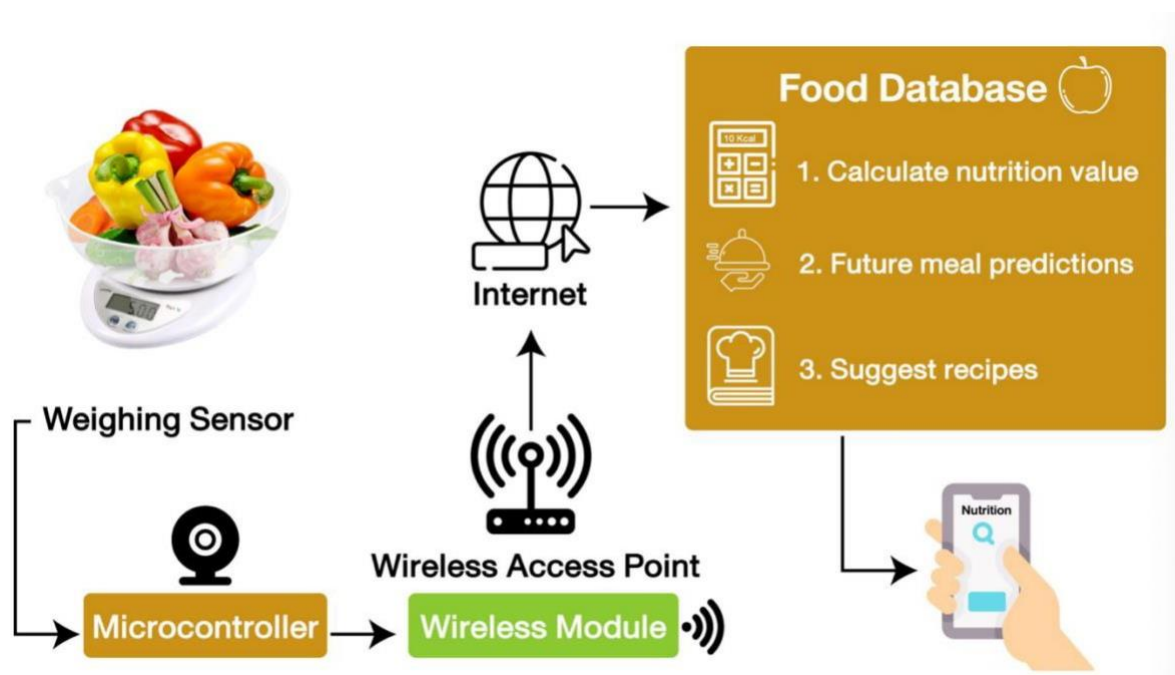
Food Database

10 Kcal

1. Calculate nutrition value

2. Future meal predictions

3. Suggest recipes

Internet

5.00

Weighing Sensor

Wireless Access Point

Microcontroller

Wireless Module

Nutrition